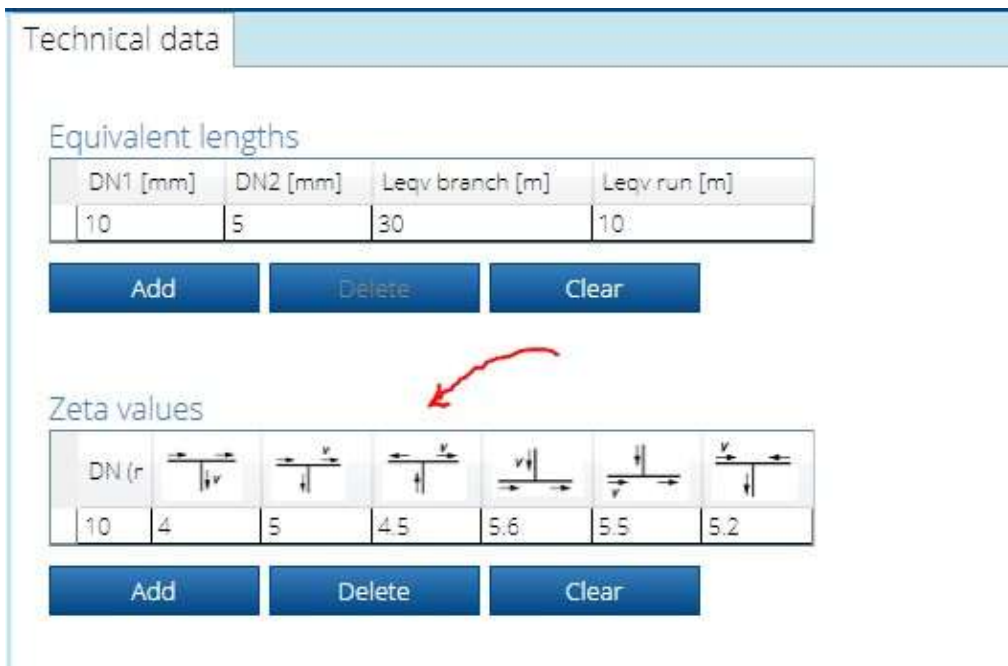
Technical data

Equivalent lengths

| DN1 [mm] | DN2 [mm] | Leqv branch [m] | Leqv run [m] |
|---|---|---|---|
| 10 | 5 | 30 | 10 |

Add Delete Clear

Zeta values

| DN (r | v | v | v | v | v | v |
|---|---|---|---|---|---|---|
| 10 | 4 | 5 | 4.5 | 5.6 | 5.5 | 5.2 |

Add Delete Clear